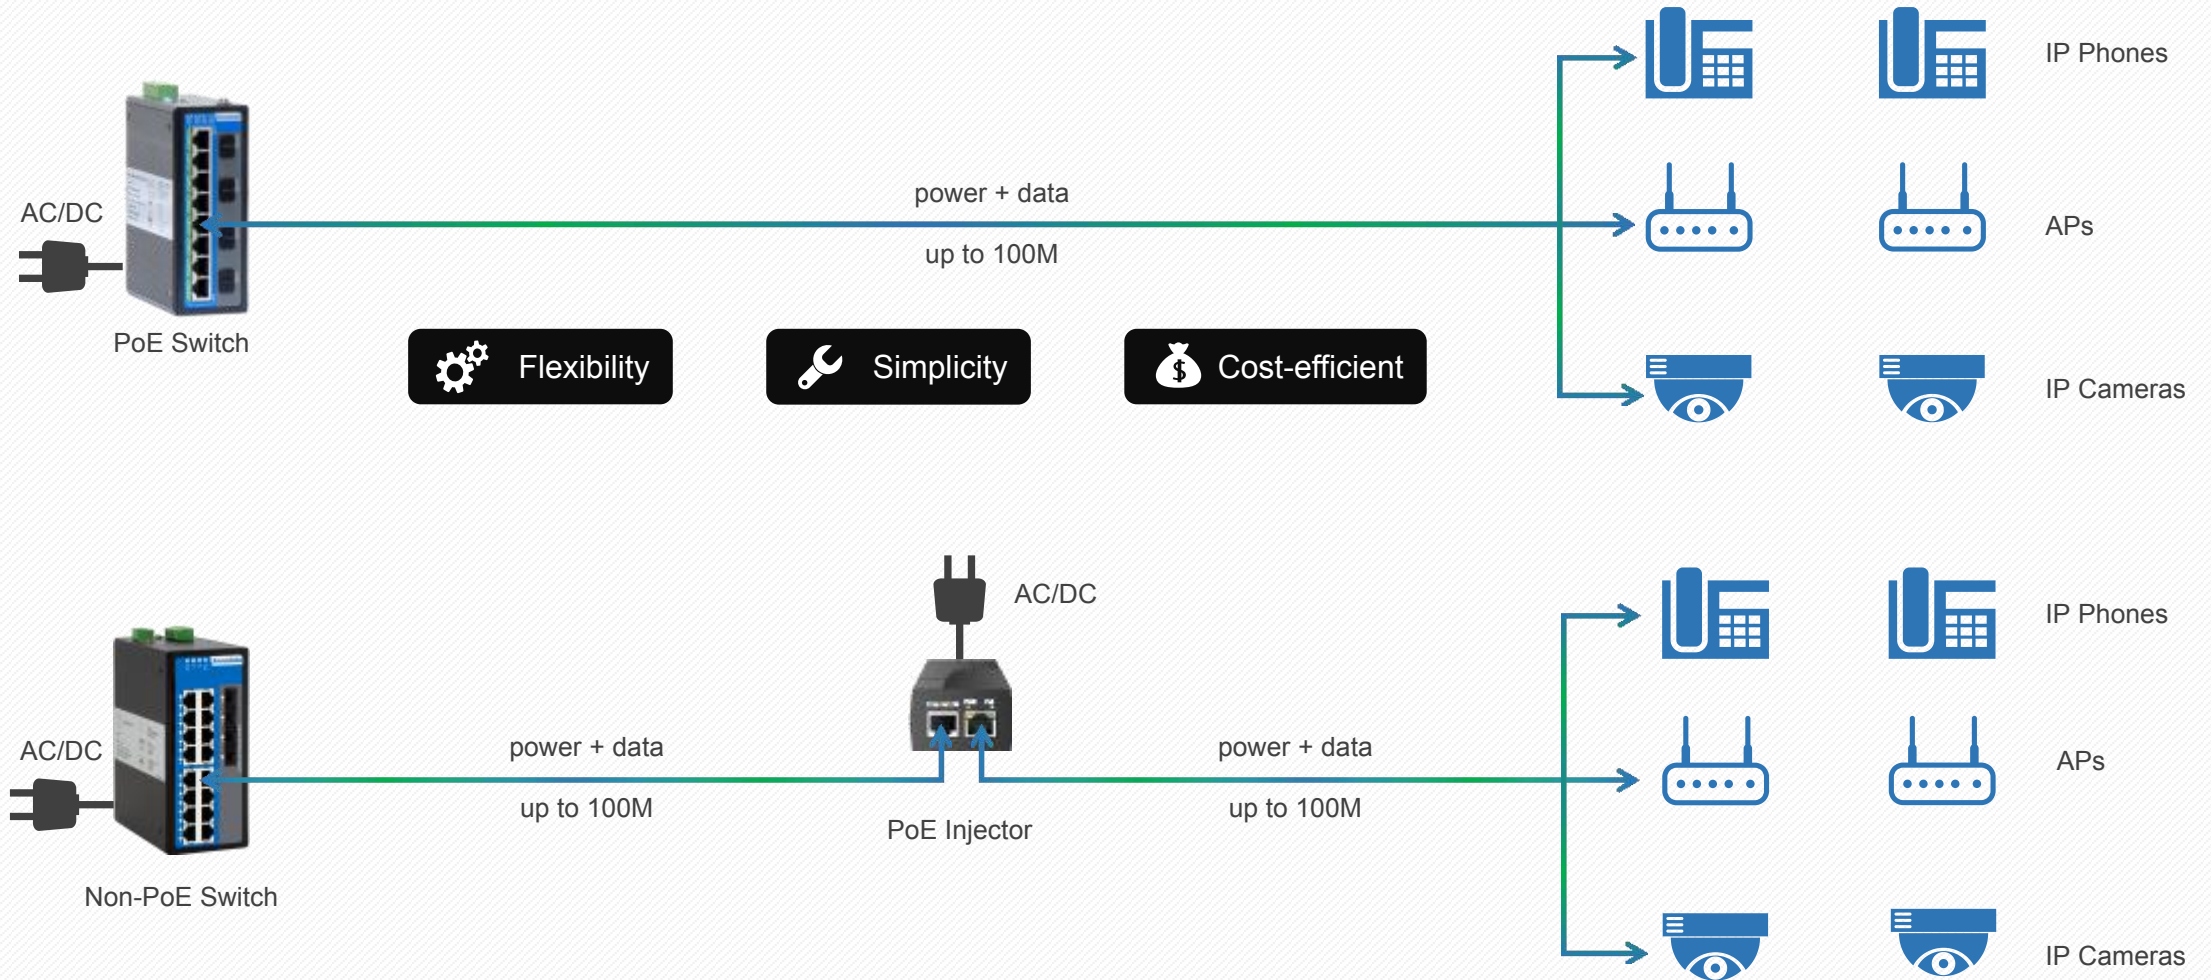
AC/DC

PoE Switch

power + data

up to 100M

Flexibility

Simplicity

$ Cost-efficient

IP Phones

APs

IP Cameras

AC/DC

AC/DC

Non-PoE Switch

power + data

up to 100M

PoE Injector

power + data

up to 100M

IP Phones

APs

IP Cameras